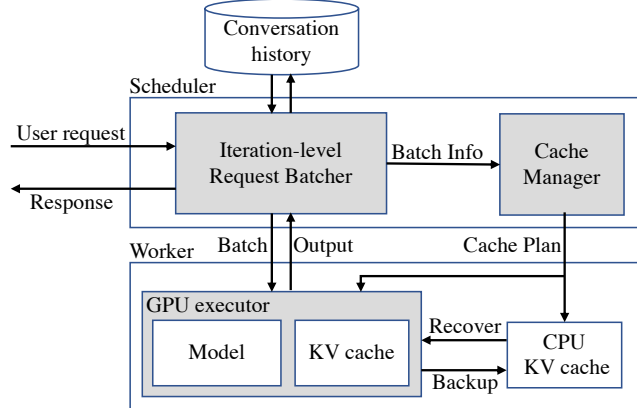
Conversation history

Scheduler

User request

Response

Iteration-level Request Batcher

Batch Info

Cache Manager

Worker

Batch

Output

Cache Plan

GPU executor

Model

KV cache

Recover

Backup

CPU KV cache